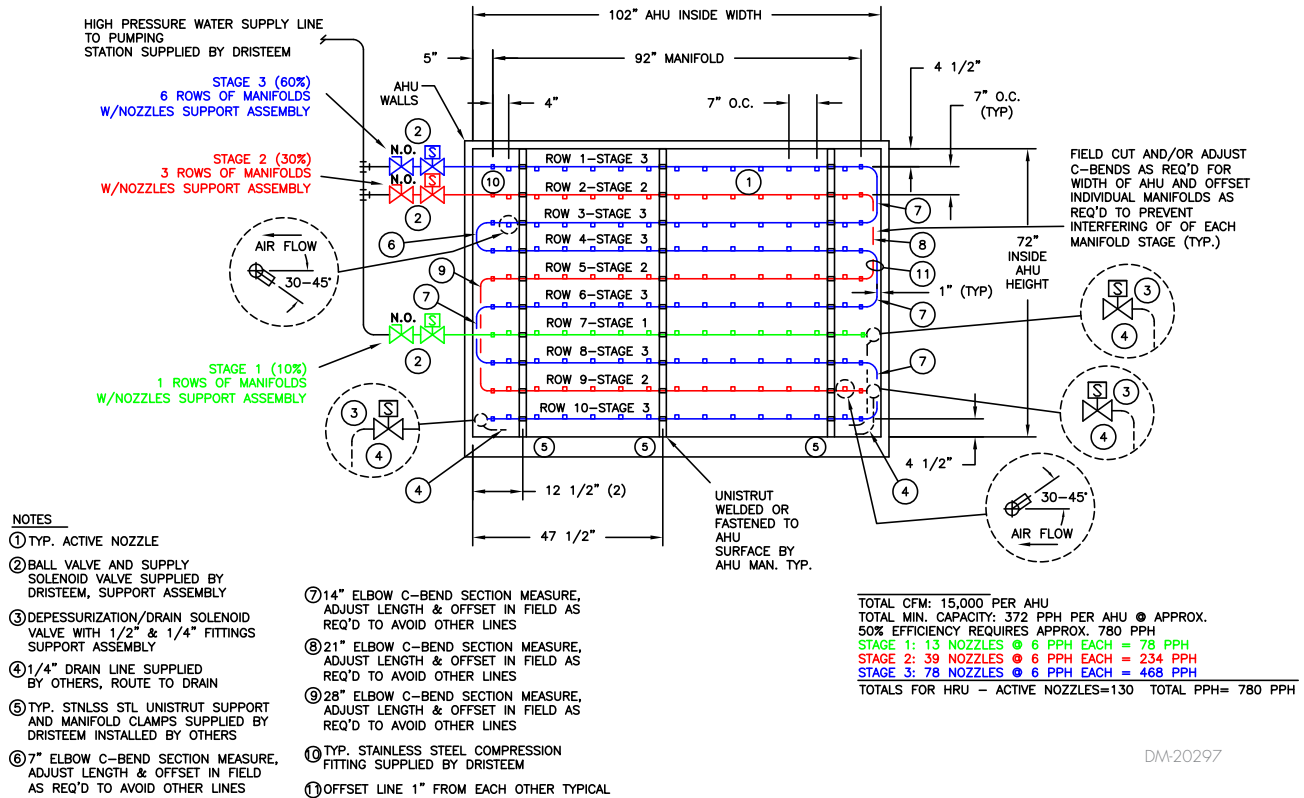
HIGH PRESSURE WATER SUPPLY LINE TO PUMPING STATION SUPPLIED BY DRISTEEM

102" AHU INSIDE WIDTH

5"

92" MANIFOLD

4 1/2"

7" O.C. (TYP)

STAGE 3 (60%)
6 ROWS OF MANIFOLDS
W/NOZZLES SUPPORT ASSEMBLY

AHU WALLS

4"

7" O.C.

STAGE 2 (30%)
3 ROWS OF MANIFOLDS
W/NOZZLES SUPPORT ASSEMBLY

N.O.

N.O.

S

S

2

2

10

1

ROW 1–STAGE 3
ROW 2–STAGE 2
ROW 3–STAGE 3
ROW 4–STAGE 3
ROW 5–STAGE 2
ROW 6–STAGE 3
ROW 7–STAGE 1
ROW 8–STAGE 3
ROW 9–STAGE 2
ROW 10–STAGE 3

FIELD CUT AND/OR ADJUST C-BENDS AS REQ'D FOR WIDTH OF AHU AND OFFSET INDIVIDUAL MANIFOLDS AS REQ'D TO PREVENT INTERFERING OF OF EACH MANIFOLD STAGE (TYP.)

7

8

6

AIR FLOW

30–45°

9

11

72" INSIDE AHU HEIGHT

1" (TYP)

7

N.O.

S

2

7

S

3

4

STAGE 1 (10%)
1 ROWS OF MANIFOLDS
W/NOZZLES SUPPORT ASSEMBLY

7

S

3

4

S

3

4

5

5

5

4 1/2"

4

4

30–45°

AIR FLOW

12 1/2" (2)

47 1/2"

UNISTRUT WELDED OR FASTENED TO AHU SURFACE BY AHU MAN. TYP.

NOTES
1 TYP. ACTIVE NOZZLE
2 BALL VALVE AND SUPPLY SOLENOID VALVE SUPPLIED BY DRISTEEM, SUPPORT ASSEMBLY
3 DEPESSURIZATION/DRAIN SOLENOID VALVE WITH 1/2" & 1/4" FITTINGS SUPPORT ASSEMBLY
4 1/4" DRAIN LINE SUPPLIED BY OTHERS, ROUTE TO DRAIN
5 TYP. STNLSS STL UNISTRUT SUPPORT AND MANIFOLD CLAMPS SUPPLIED BY DRISTEEM INSTALLED BY OTHERS
6 7" ELBOW C-BEND SECTION MEASURE, ADJUST LENGTH & OFFSET IN FIELD AS REQ'D TO AVOID OTHER LINES
7 14" ELBOW C-BEND SECTION MEASURE, ADJUST LENGTH & OFFSET IN FIELD AS REQ'D TO AVOID OTHER LINES
8 21" ELBOW C-BEND SECTION MEASURE, ADJUST LENGTH & OFFSET IN FIELD AS REQ'D TO AVOID OTHER LINES
9 28" ELBOW C-BEND SECTION MEASURE, ADJUST LENGTH & OFFSET IN FIELD AS REQ'D TO AVOID OTHER LINES
10 TYP. STAINLESS STEEL COMPRESSION FITTING SUPPLIED BY DRISTEEM
11 OFFSET LINE 1" FROM EACH OTHER TYPICAL

TOTAL CFM: 15,000 PER AHU
TOTAL MIN. CAPACITY: 372 PPH PER AHU @ APPROX.
50% EFFICIENCY REQUIRES APPROX. 780 PPH
STAGE 1: 13 NOZZLES @ 6 PPH EACH = 78 PPH
STAGE 2: 39 NOZZLES @ 6 PPH EACH = 234 PPH
STAGE 3: 78 NOZZLES @ 6 PPH EACH = 468 PPH
TOTALS FOR HRU – ACTIVE NOZZLES=130 TOTAL PPH= 780 PPH

DM-20297